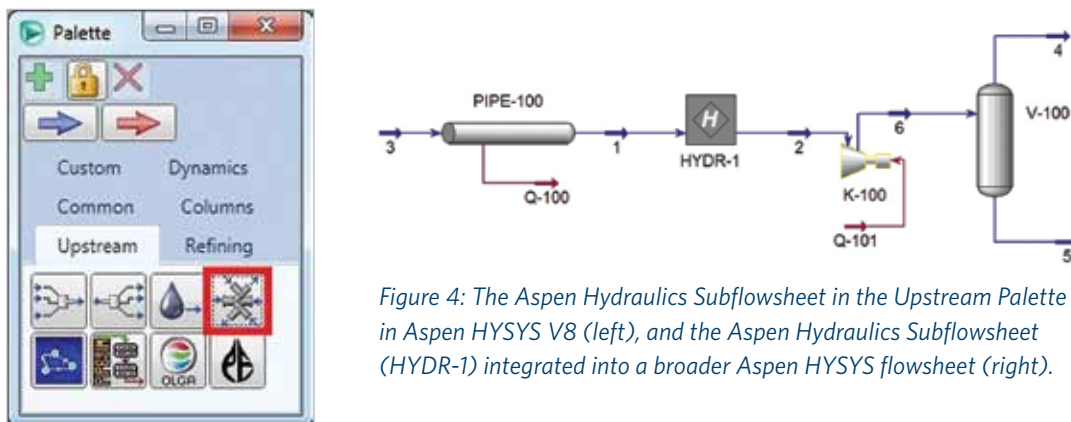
Palette

Custom Dynamics
Common Columns
Upstream Refining

OLGA

PIPE-100
3
1
Q-100
H
HYDR-1
2
6
K-100
Q-101
4
V-100
5

Figure 4: The Aspen Hydraulics Subflowsheet in the Upstream Palette in Aspen HYSYS V8 (left), and the Aspen Hydraulics Subflowsheet (HYDR-1) integrated into a broader Aspen HYSYS flowsheet (right).